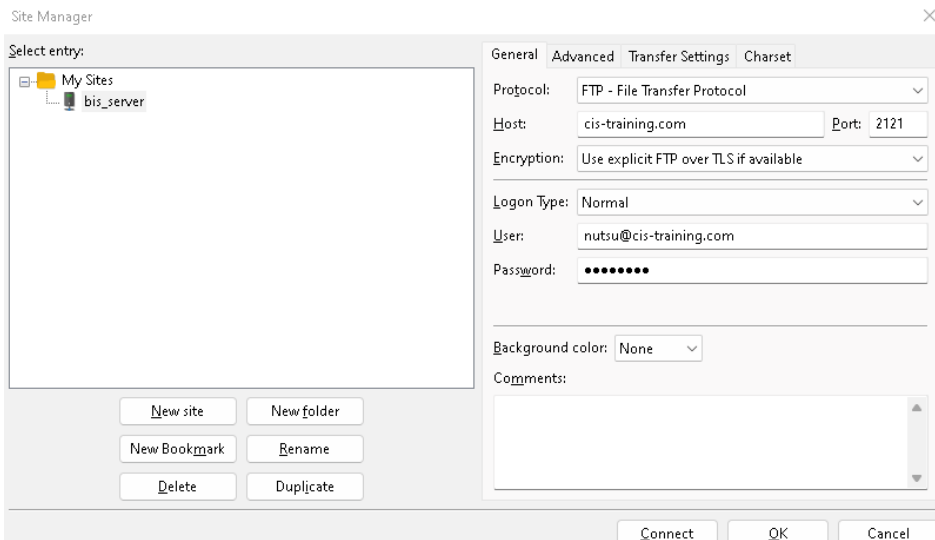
Site Manager

Select entry:

My Sites
bis_server

New site
New folder
New Bookmark
Rename
Delete
Duplicate

General | Advanced | Transfer Settings | Charset

Protocol: FTP - File Transfer Protocol
Host: cis-training.com Port: 2121
Encryption: Use explicit FTP over TLS if available
Logon Type: Normal
User: nutsu@cis-training.com
Password: ••••••••

Background color: None
Comments:

Connect
OK
Cancel